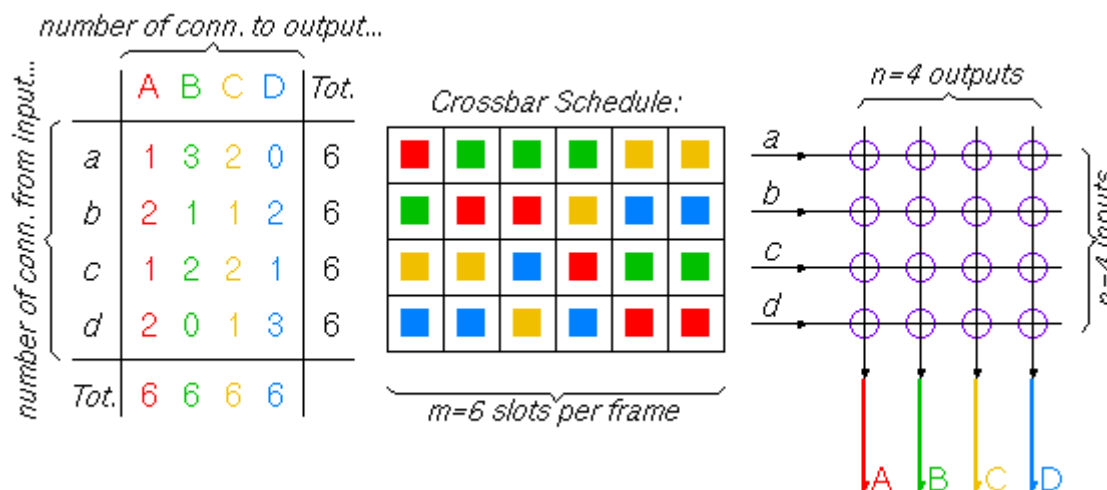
number of conn. to output...

number of conn. from input...

| | A | B | C | D | Tot. |
|---|---|---|---|---|---|
| a | 1 | 3 | 2 | 0 | 6 |
| b | 2 | 1 | 1 | 2 | 6 |
| c | 1 | 2 | 2 | 1 | 6 |
| d | 2 | 0 | 1 | 3 | 6 |
| Tot. | 6 | 6 | 6 | 6 | |

Crossbar Schedule:

m=6 slots per frame

n=4 outputs

a
b
c
d

n=4 inputs

A B C D